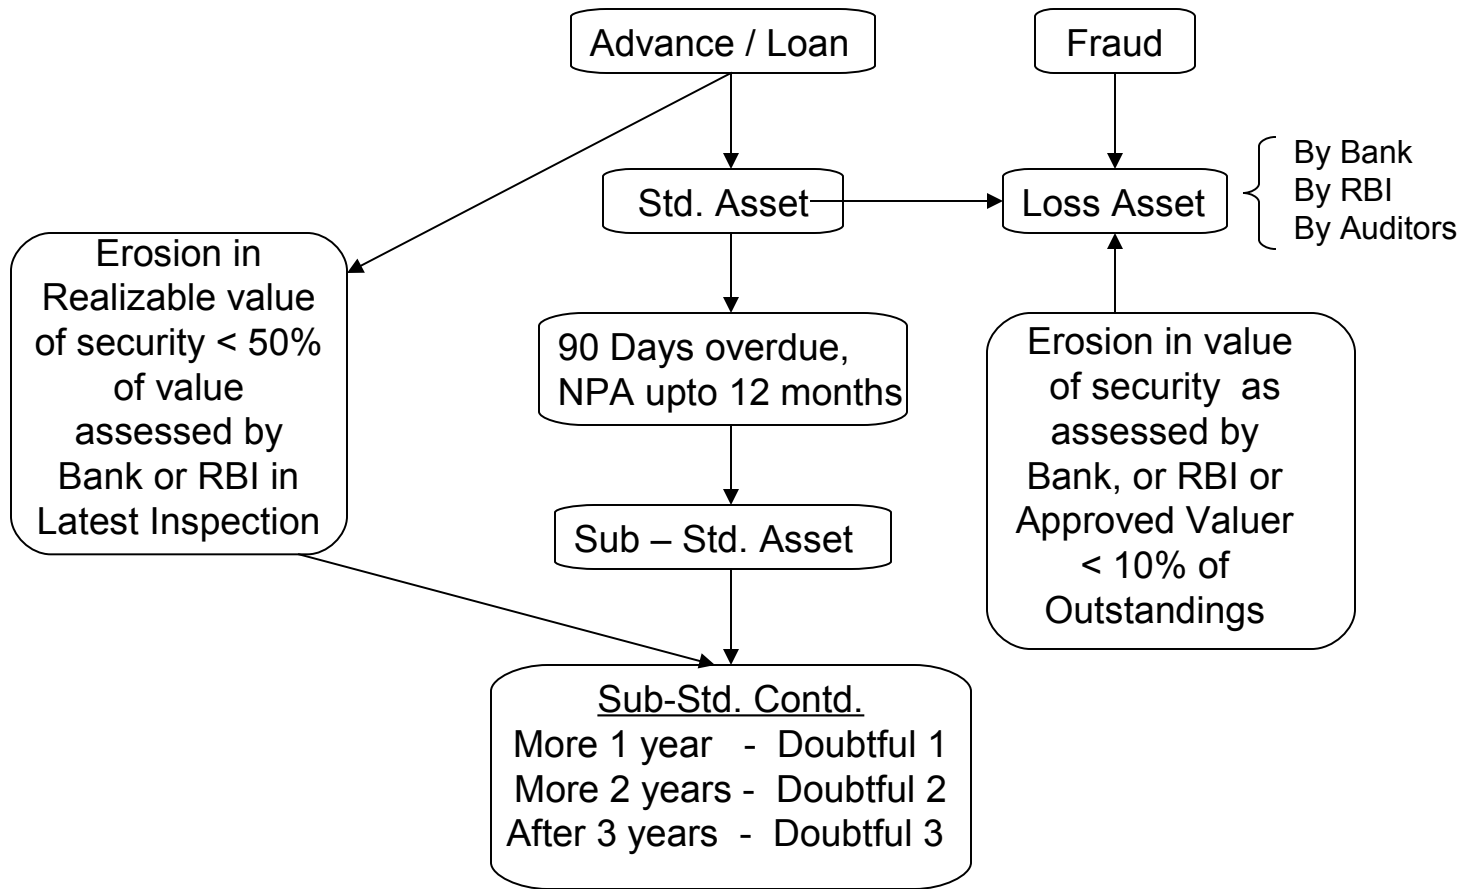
Advance / Loan

Fraud

Std. Asset

Loss Asset

By Bank
By RBI
By Auditors

Erosion in Realizable value of security < 50% of value assessed by Bank or RBI in Latest Inspection

90 Days overdue, NPA upto 12 months

Erosion in value of security as assessed by Bank, or RBI or Approved Valuer < 10% of Outstandings

Sub – Std. Asset

Sub-Std. Contd.
More 1 year - Doubtful 1
More 2 years - Doubtful 2
After 3 years - Doubtful 3